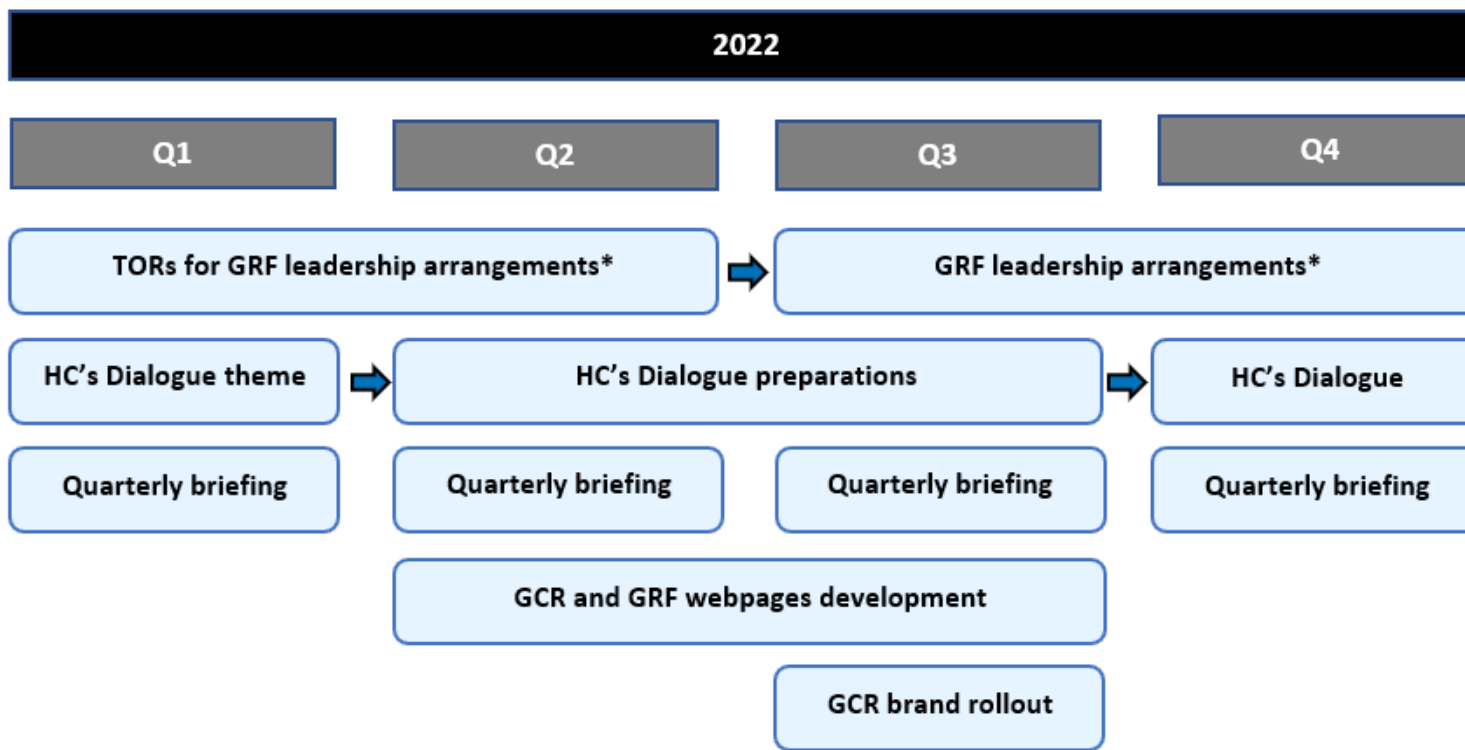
2022

Q1

Q2

Q3

Q4

TORs for GRF leadership arrangements*

GRF leadership arrangements*

HC's Dialogue theme

HC's Dialogue preparations

HC's Dialogue

Quarterly briefing

Quarterly briefing

Quarterly briefing

Quarterly briefing

GCR and GRF webpages development

GCR brand rollout